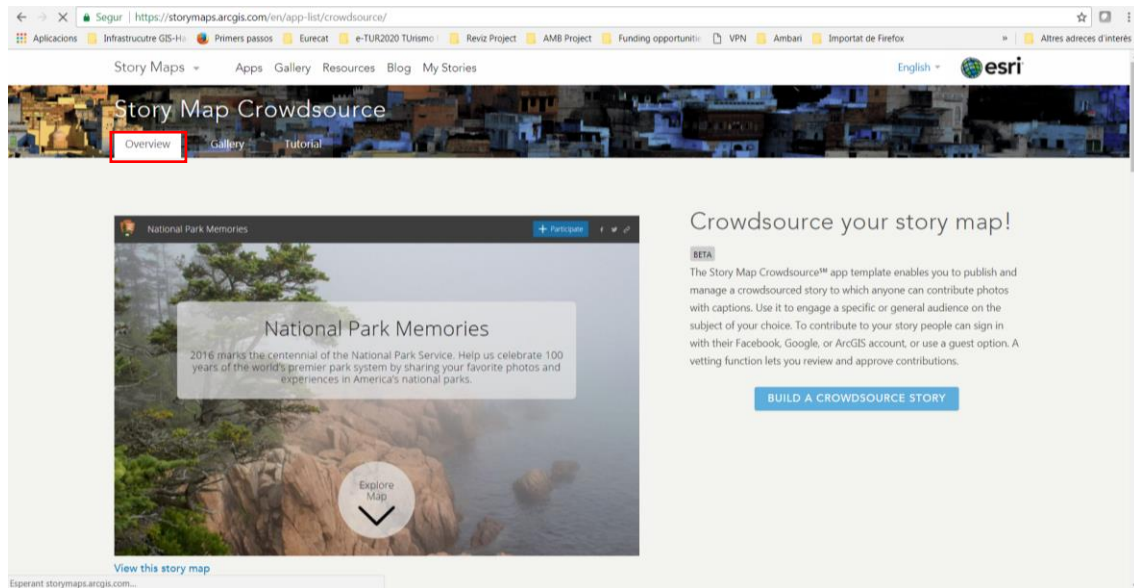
Segur | https://storymaps.arcgis.com/en/app-list/crowdsource/

Aplicacions | Infrastrucutre GIS-Ha | Primers passos | Eurecat | e-TUR2020 TUrismo | Reviz Project | AMB Project | Funding opportunitie | VPN | Ambari | Importat de Firefox | » | Altres adreces d'interès

Story Maps | Apps | Gallery | Resources | Blog | My Stories | English | esri

Story Map Crowdsource

Overview | Gallery | Tutorial

National Park Memories | + Participate

National Park Memories

2016 marks the centennial of the National Park Service. Help us celebrate 100 years of the world's premier park system by sharing your favorite photos and experiences in America's national parks.

Explore Map

View this story map

Crowdsource your story map!

BETA

The Story Map Crowdsource℠ app template enables you to publish and manage a crowdsourced story to which anyone can contribute photos with captions. Use it to engage a specific or general audience on the subject of your choice. To contribute to your story people can sign in with their Facebook, Google, or ArcGIS account, or use a guest option. A vetting function lets you review and approve contributions.

BUILD A CROWDSOURCE STORY

Esperant storymaps.arcgis.com...